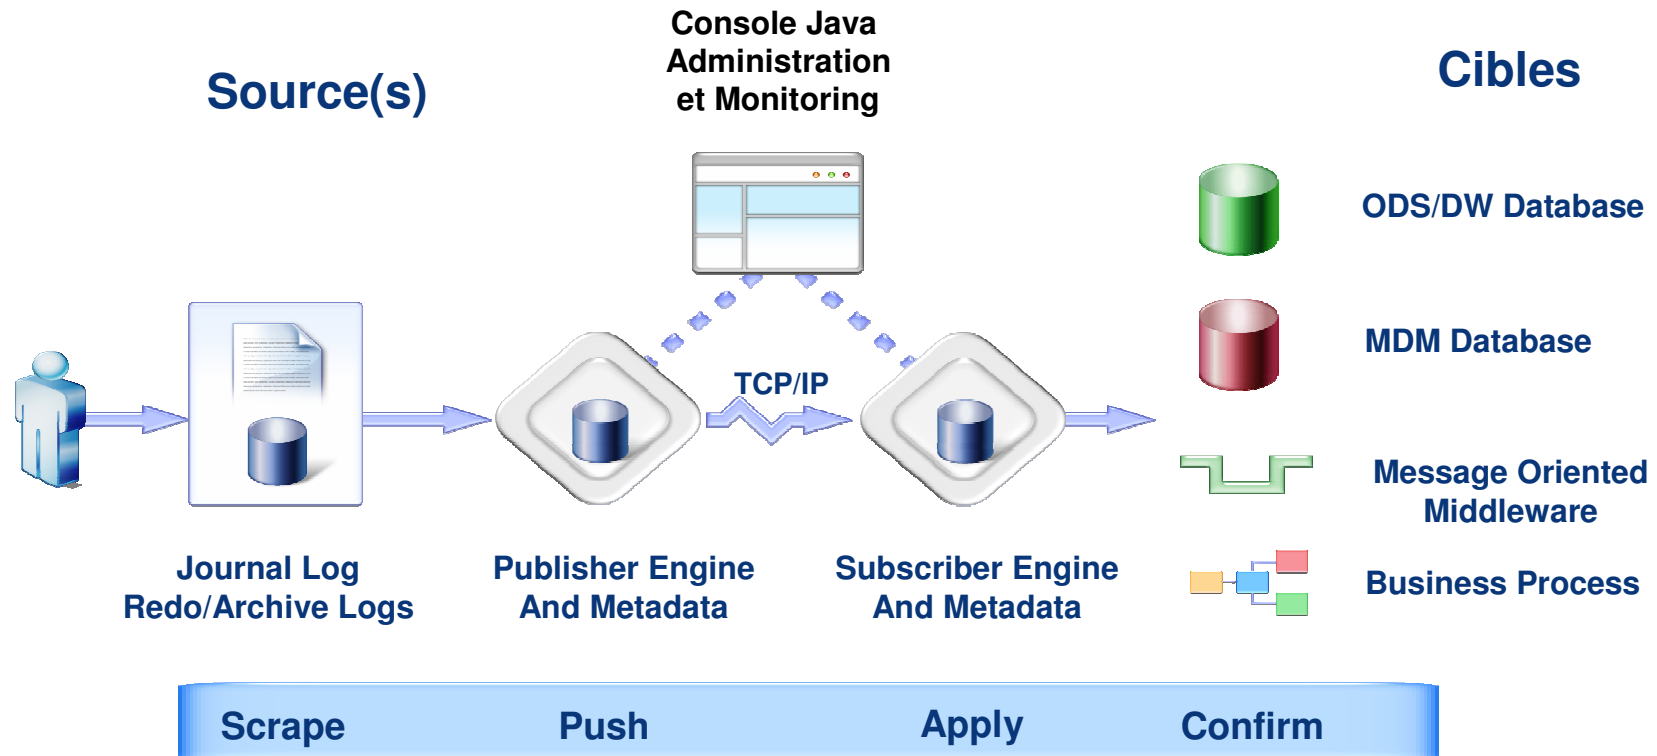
Source(s)

Console Java Administration et Monitoring

Cibles

ODS/DW Database

MDM Database

TCP/IP

Message Oriented Middleware

Business Process

Journal Log Redo/Archive Logs

Publisher Engine And Metadata

Subscriber Engine And Metadata

Scrape

Push

Apply

Confirm